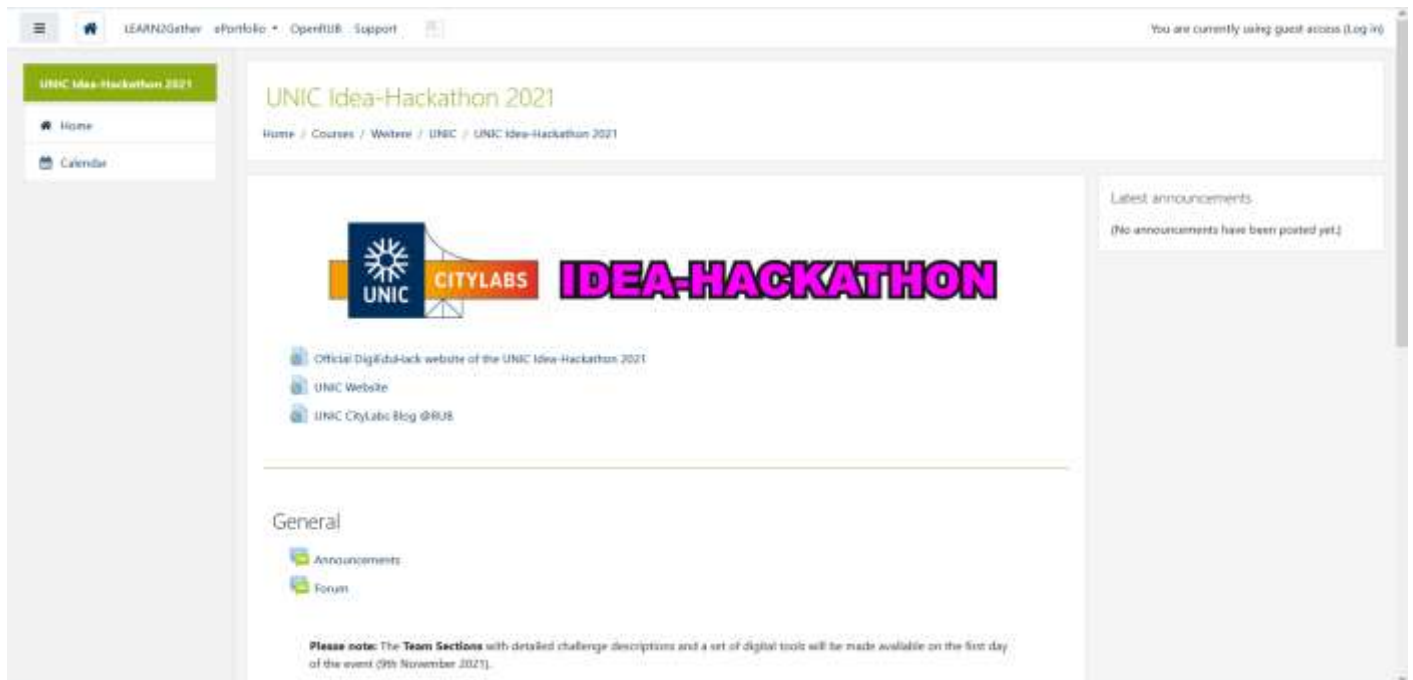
LEARN2Gather ePortfolio • OpenRUB Support

You are currently using guest access (Log in)

UNIC Idea-Hackathon 2021

Home

Calendar

UNIC Idea-Hackathon 2021

Home / Courses / Weitere / UNIC / UNIC Idea-Hackathon 2021

UNIC CITYLABS IDEA-HACKATHON

Official DigiEduHack website of the UNIC Idea-Hackathon 2021

UNIC Website

UNIC CityLabs Blog @RUB

General

Announcements

Forum

**Please note:** The **Team Sections** with detailed challenge descriptions and a set of digital tools will be made available on the first day of the event (9th November 2021).

Latest announcements

(No announcements have been posted yet.)